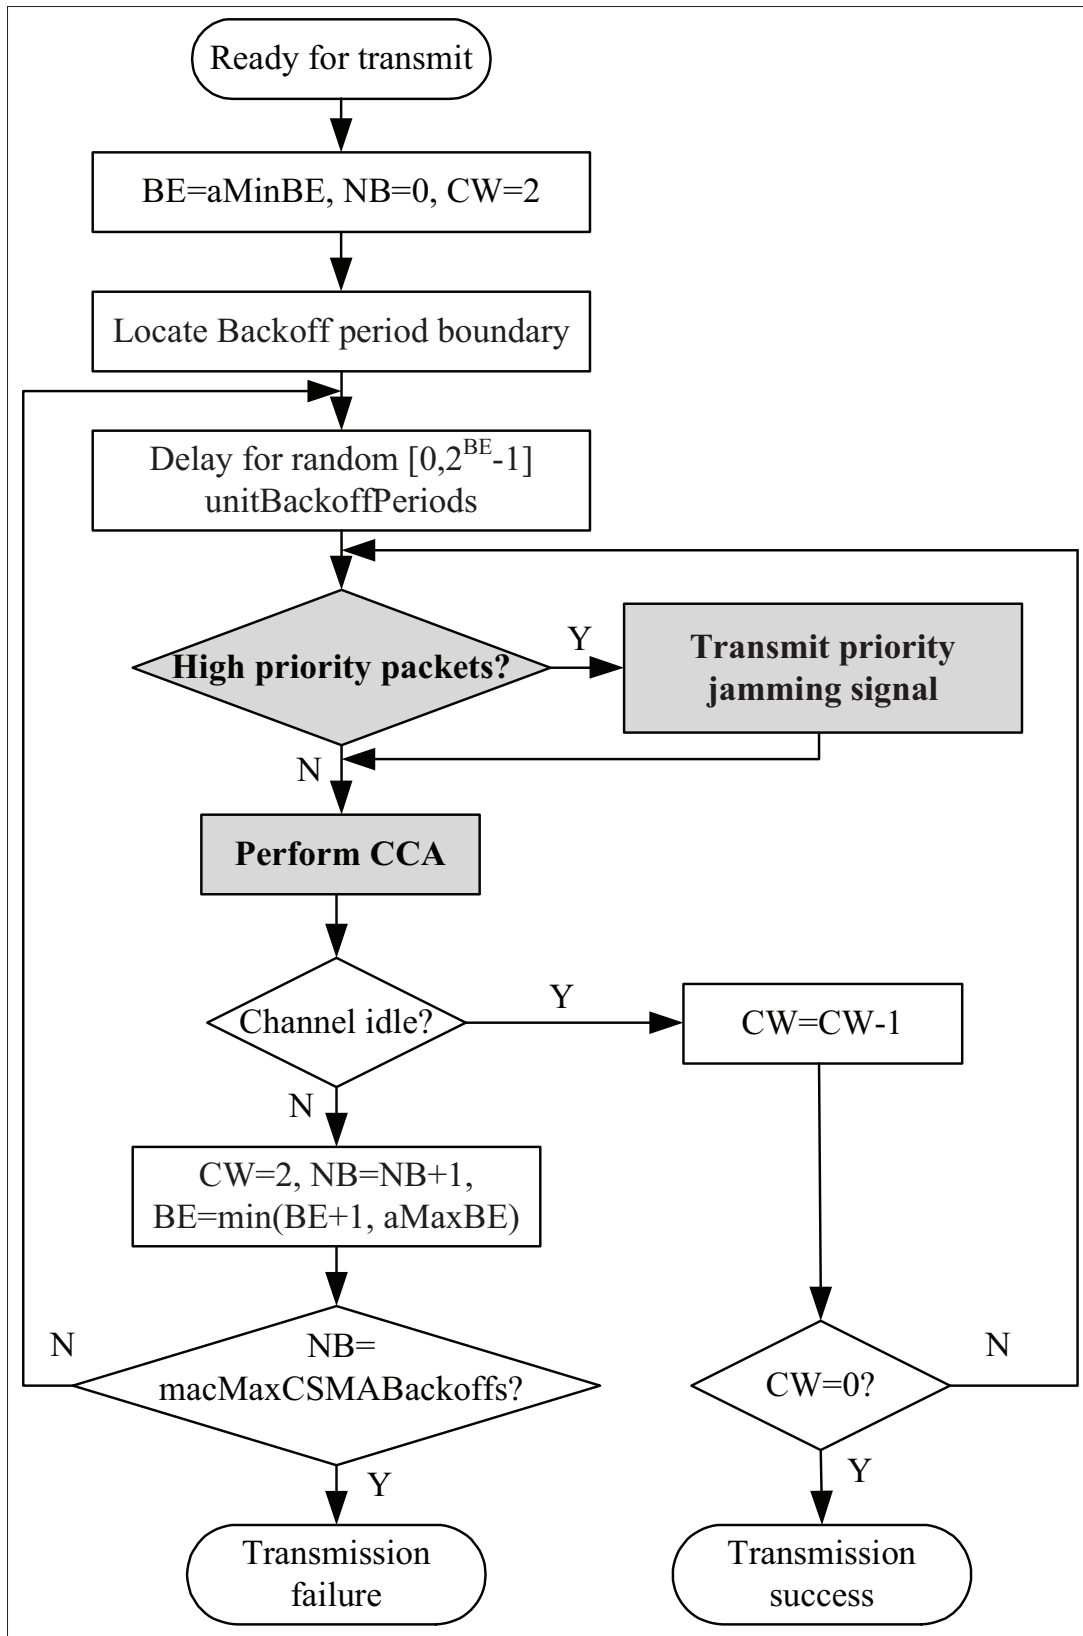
Ready for transmit

BE=aMinBE, NB=0, CW=2

Locate Backoff period boundary

Delay for random $[0,2^{BE}-1]$ unitBackoffPeriods

High priority packets?

Y

Transmit priority jamming signal

N

Perform CCA

Channel idle?

Y

CW=CW-1

N

CW=2, NB=NB+1, BE=min(BE+1, aMaxBE)

N

NB= macMaxCSMABackoffs?

CW=0?

N

Y

Y

Transmission failure

Transmission success